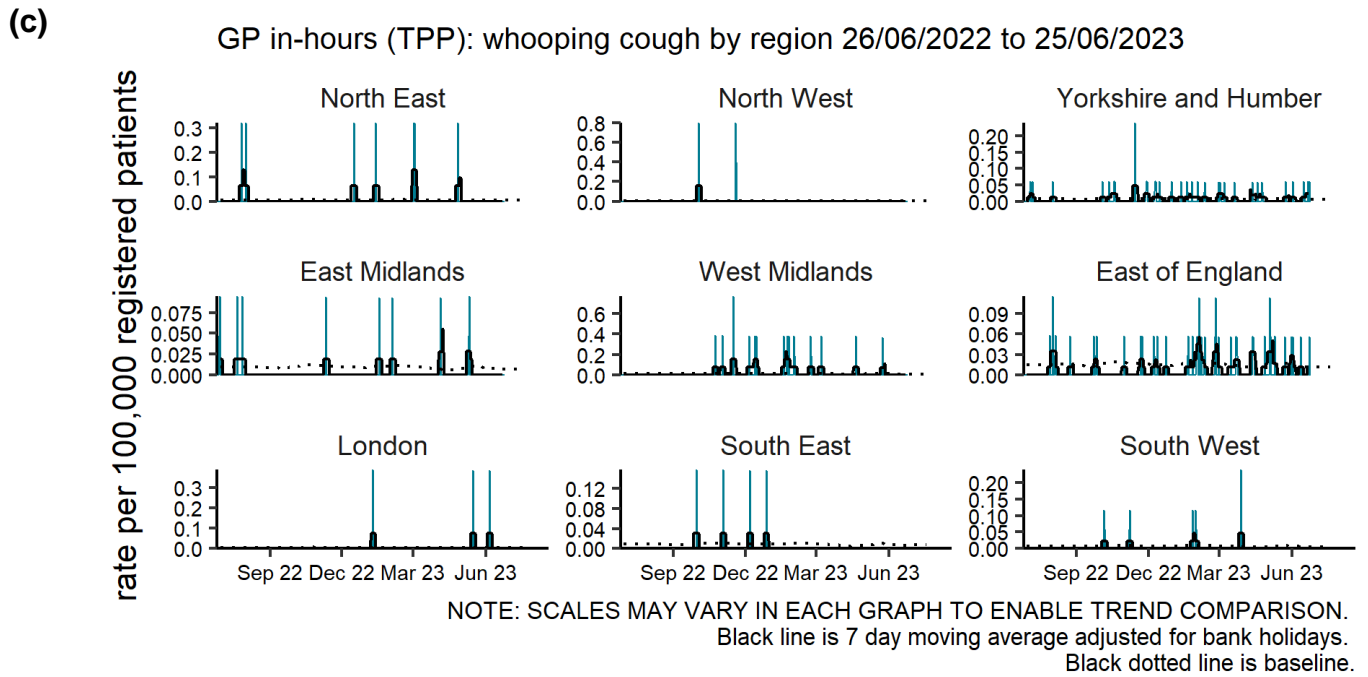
(c)

GP in-hours (TPP): whooping cough by region 26/06/2022 to 25/06/2023

rate per 100,000 registered patients

North East
0.3
0.2
0.1
0.0

North West
0.8
0.6
0.4
0.2
0.0

Yorkshire and Humber
0.20
0.15
0.10
0.05
0.00

East Midlands
0.075
0.050
0.025
0.000

West Midlands
0.6
0.4
0.2
0.0

East of England
0.09
0.06
0.03
0.00

London
0.3
0.2
0.1
0.0
Sep 22 Dec 22 Mar 23 Jun 23

South East
0.12
0.08
0.04
0.00
Sep 22 Dec 22 Mar 23 Jun 23

South West
0.20
0.15
0.10
0.05
0.00
Sep 22 Dec 22 Mar 23 Jun 23

NOTE: SCALES MAY VARY IN EACH GRAPH TO ENABLE TREND COMPARISON.
Black line is 7 day moving average adjusted for bank holidays.
Black dotted line is baseline.